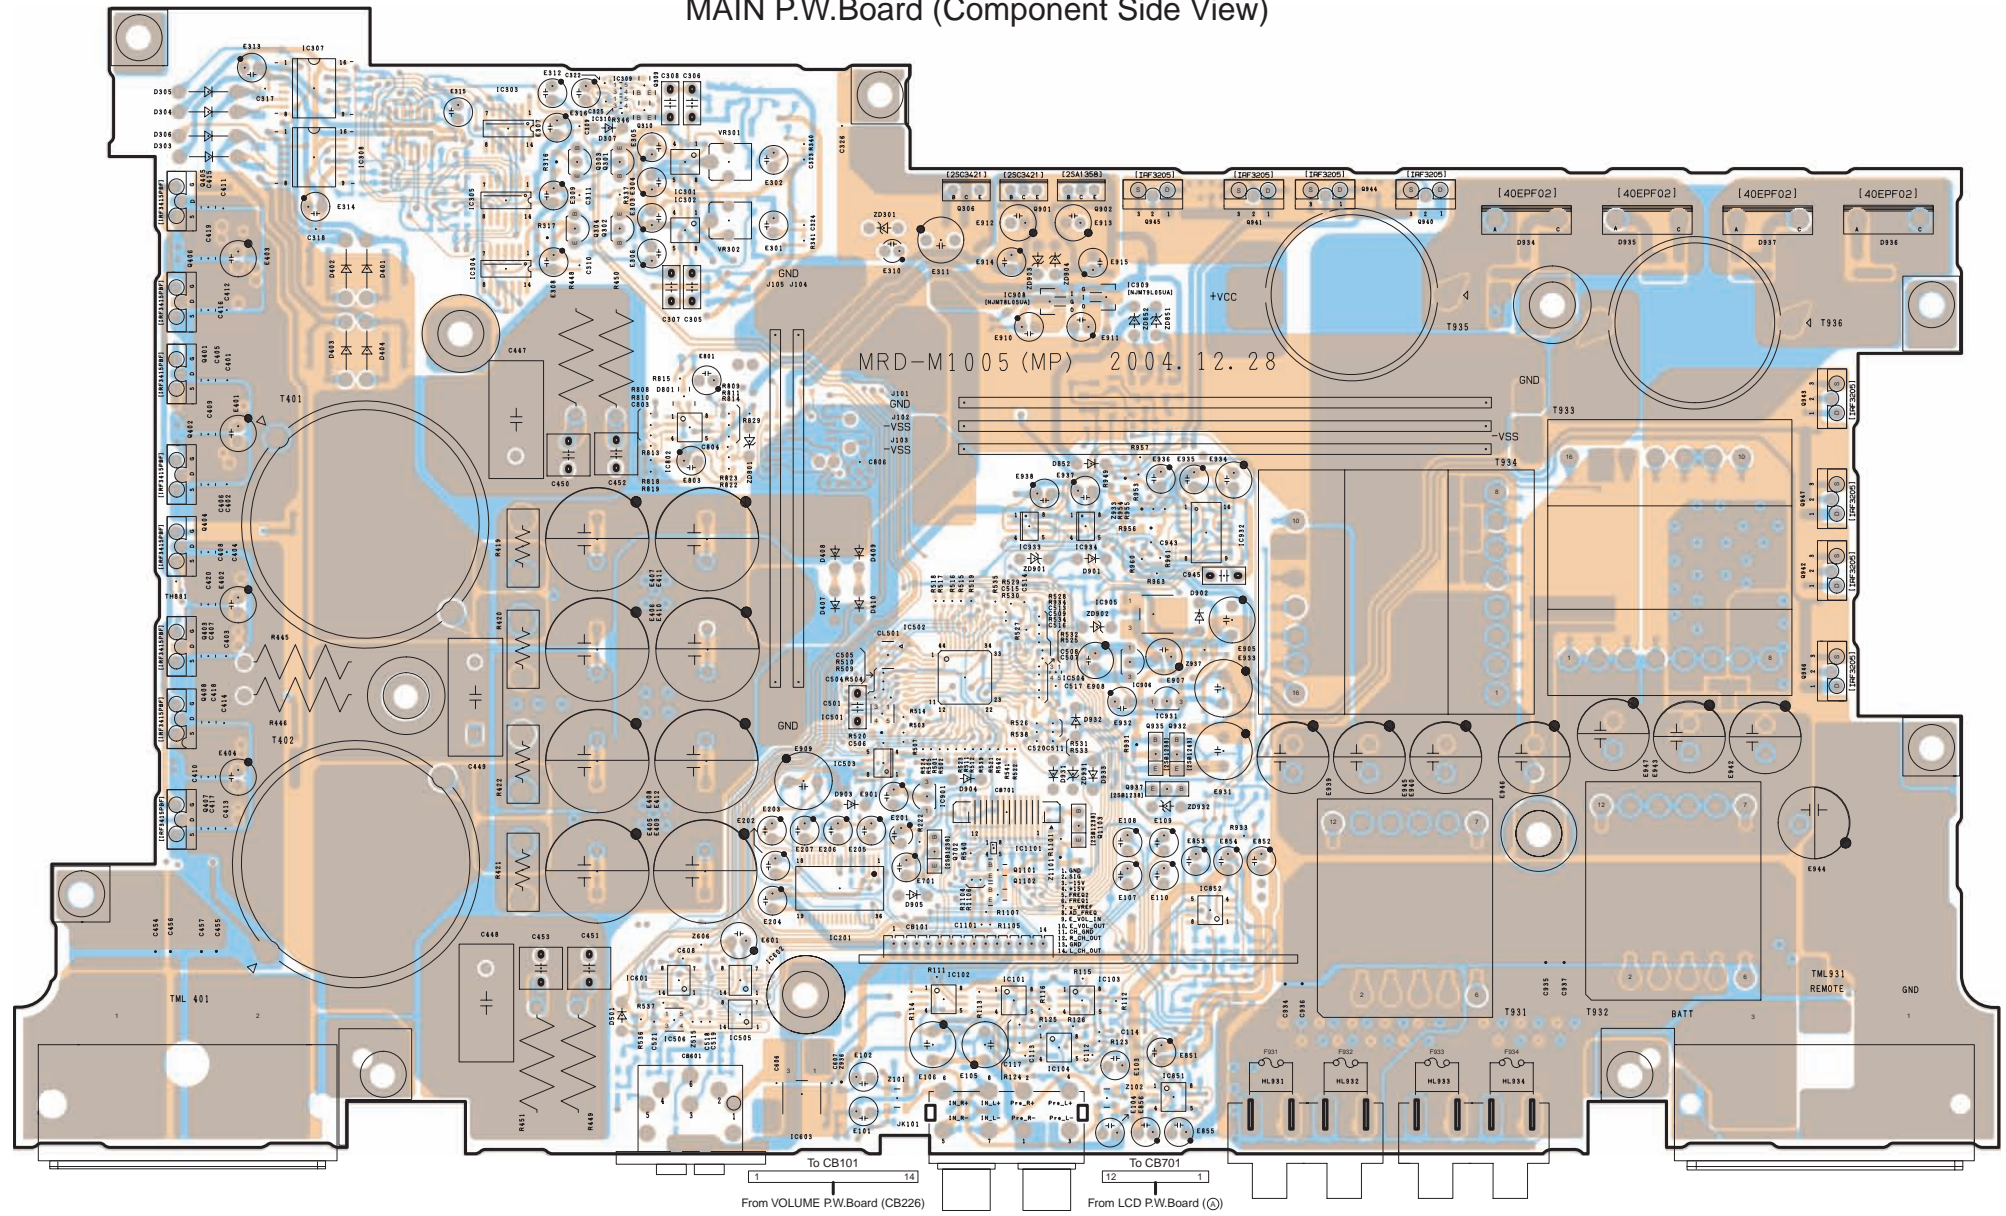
MAIN P.W.Board (Component Side View)

MRD-M1005 (MP) 2004. 12. 28

[2SC3421] [2SC3421] [2SA1358] [IRF3205] [IRF3205] [IRF3205] [IRF3205]

[40EPF02] [40EPF02] [40EPF02] [40EPF02]

D934 D935 D937 D936

+VCC

T935 T936

GND

T933

-VSS

T934

J101 GND
J102 -VSS
J103 -VSS

GND J105 J104

T401

T402

TML 401

TML931 REMOTE

GND

BATT

T931 T932

HL931 HL932 HL933 HL934

1. GND
2. SIG
3. +15V
4. -15V
5. FREQ2
6. FREQ1
7. u_VREF
8. AD_FREQ
9. E_VOL_IN
10. E_VOL_OUT
11. CH_GND
12. R_CH_OUT
13. GND
14. L_CH_OUT

IN_R+ IN_L+ Pre_R+ Pre_L+
IN_R- IN_L- Pre_R- Pre_L-

JK101

To CB101
From VOLUME P.W.Board (CB226)

To CB701
From LCD P.W.Board (A)